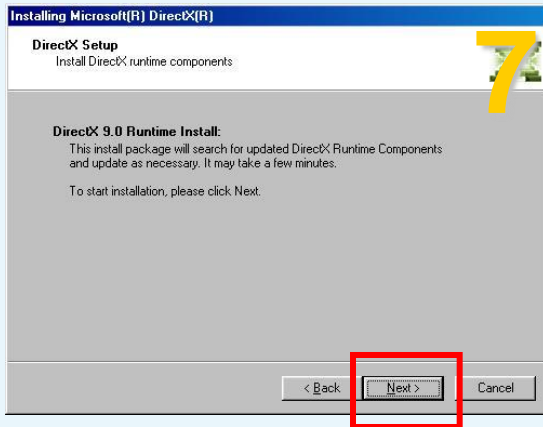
Installing Microsoft(R) DirectX(R)

DirectX Setup
Install DirectX runtime components

7

DirectX 9.0 Runtime Install:
This install package will search for updated DirectX Runtime Components and update as necessary. It may take a few minutes.

To start installation, please click Next.

< Back
Next >
Cancel